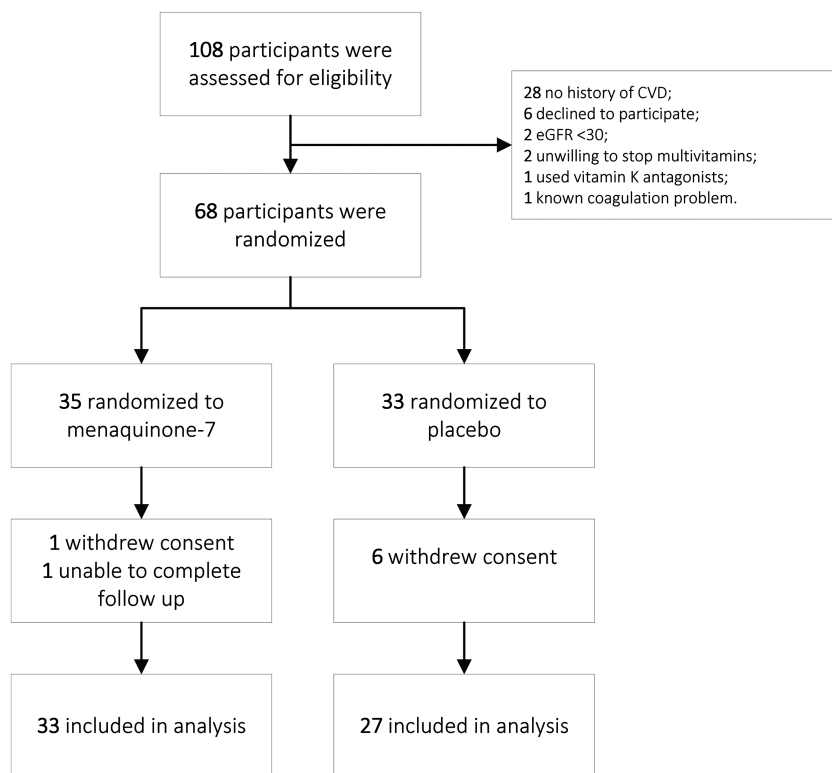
108 participants were assessed for eligibility

28 no history of CVD;
6 declined to participate;
2 eGFR <30;
2 unwilling to stop multivitamins;
1 used vitamin K antagonists;
1 known coagulation problem.

68 participants were randomized

35 randomized to menaquinone-7

33 randomized to placebo

1 withdrew consent
1 unable to complete follow up

6 withdrew consent

33 included in analysis

27 included in analysis